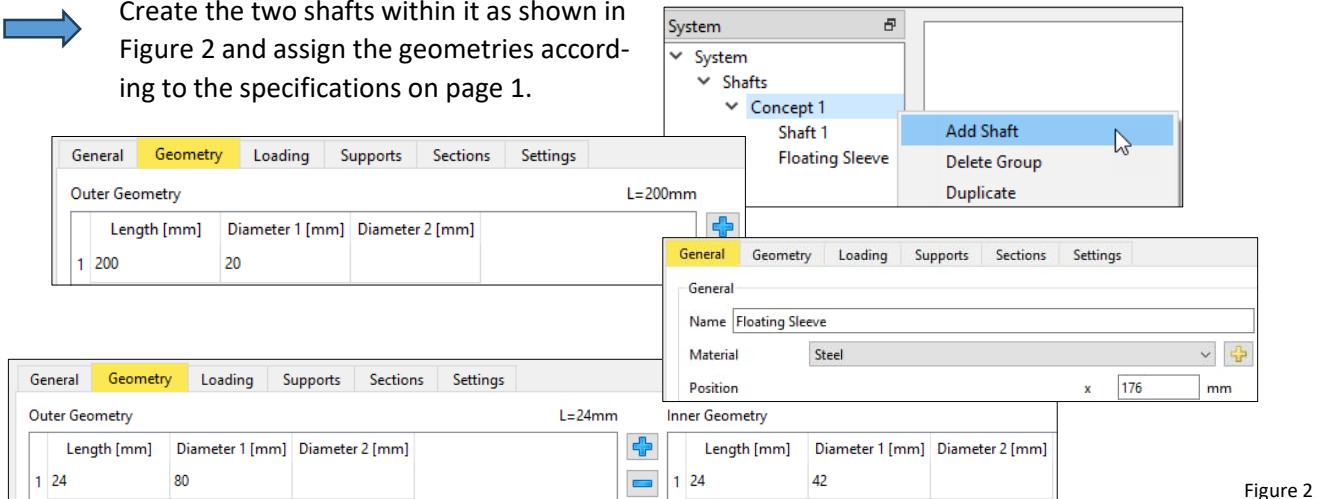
Create the two shafts within it as shown in Figure 2 and assign the geometries according to the specifications on page 1.

System

System
Shafts
Concept 1
Shaft 1
Floating Sleeve

Add Shaft
Delete Group
Duplicate

General | Geometry | Loading | Supports | Sections | Settings

Outer Geometry L=200mm

| | Length [mm] | Diameter 1 [mm] | Diameter 2 [mm] |
|---|---|---|---|
| 1 | 200 | 20 | |

General | Geometry | Loading | Supports | Sections | Settings

General
Name Floating Sleeve
Material Steel
Position x 176 mm

General | Geometry | Loading | Supports | Sections | Settings

Outer Geometry L=24mm

| | Length [mm] | Diameter 1 [mm] | Diameter 2 [mm] |
|---|---|---|---|
| 1 | 24 | 80 | |

Inner Geometry

| | Length [mm] | Diameter 1 [mm] | Diameter 2 [mm] |
|---|---|---|---|
| 1 | 24 | 42 | |

Figure 2